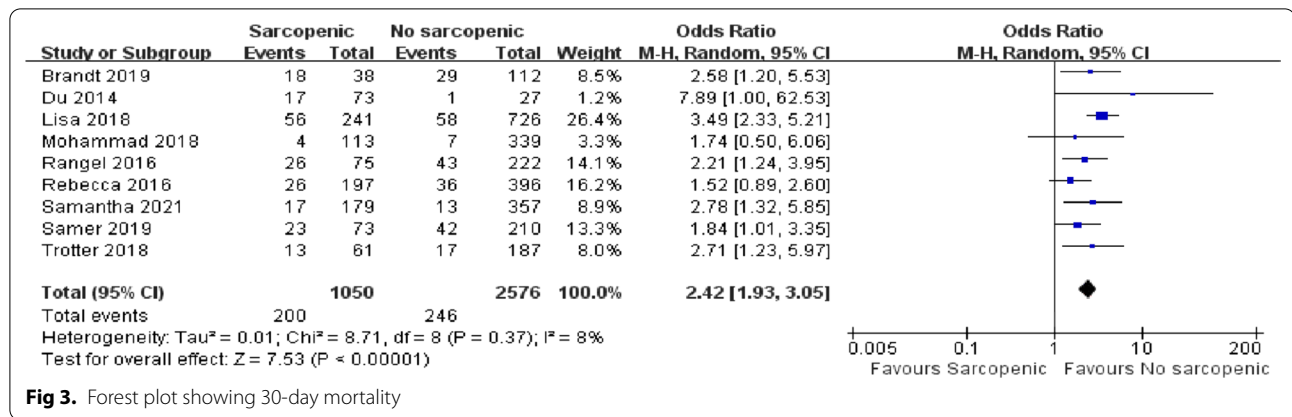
| Study or Subgroup | Sarcopenic Events | Sarcopenic Total | No sarcopenic Events | No sarcopenic Total | Weight | Odds Ratio M-H, Random, 95% CI |
|---|---|---|---|---|---|---|
| Brandt 2019 | 18 | 38 | 29 | 112 | 8.5% | 2.58 [1.20, 5.53] |
| Du 2014 | 17 | 73 | 1 | 27 | 1.2% | 7.89 [1.00, 62.53] |
| Lisa 2018 | 56 | 241 | 58 | 726 | 26.4% | 3.49 [2.33, 5.21] |
| Mohammad 2018 | 4 | 113 | 7 | 339 | 3.3% | 1.74 [0.50, 6.06] |
| Rangel 2016 | 26 | 75 | 43 | 222 | 14.1% | 2.21 [1.24, 3.95] |
| Rebecca 2016 | 26 | 197 | 36 | 396 | 16.2% | 1.52 [0.89, 2.60] |
| Samantha 2021 | 17 | 179 | 13 | 357 | 8.9% | 2.78 [1.32, 5.85] |
| Samer 2019 | 23 | 73 | 42 | 210 | 13.3% | 1.84 [1.01, 3.35] |
| Trotter 2018 | 13 | 61 | 17 | 187 | 8.0% | 2.71 [1.23, 5.97] |
| **Total (95% CI)** | | **1050** | | **2576** | **100.0%** | **2.42 [1.93, 3.05]** |
| Total events | 200 | | 246 | | | |

Heterogeneity: Tau² = 0.01; Chi² = 8.71, df = 8 (P = 0.37); I² = 8%
Test for overall effect: Z = 7.53 (P < 0.00001)

Odds Ratio
M-H, Random, 95% CI

0.005 0.1 1 10 200
Favours Sarcopenic Favours No sarcopenic

**Fig 3.** Forest plot showing 30-day mortality